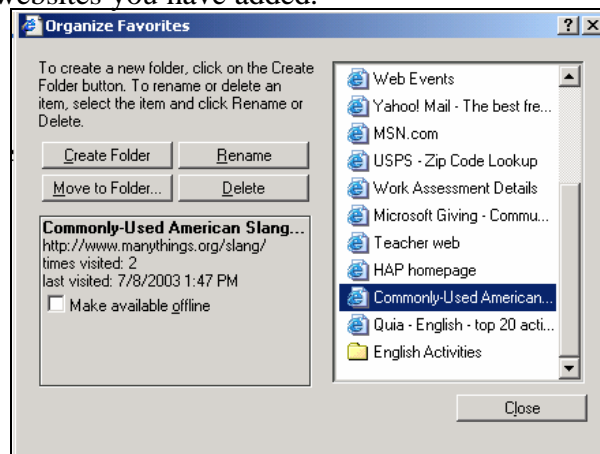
websites you have added.

Organize Favorites

?X

To create a new folder, click on the Create Folder button. To rename or delete an item, select the item and click Rename or Delete.

Create Folder

Rename

Move to Folder...

Delete

Commonly-Used American Slang...
http://www.manythings.org/slang/
times visited: 2
last visited: 7/8/2003 1:47 PM

Make available offline

Web Events
Yahoo! Mail - The best fre...
MSN.com
USPS - Zip Code Lookup
Work Assessment Details
Microsoft Giving - Commu...
Teacher web
HAP homepage
Commonly-Used American...
Quia - English - top 20 acti...
English Activities

Close